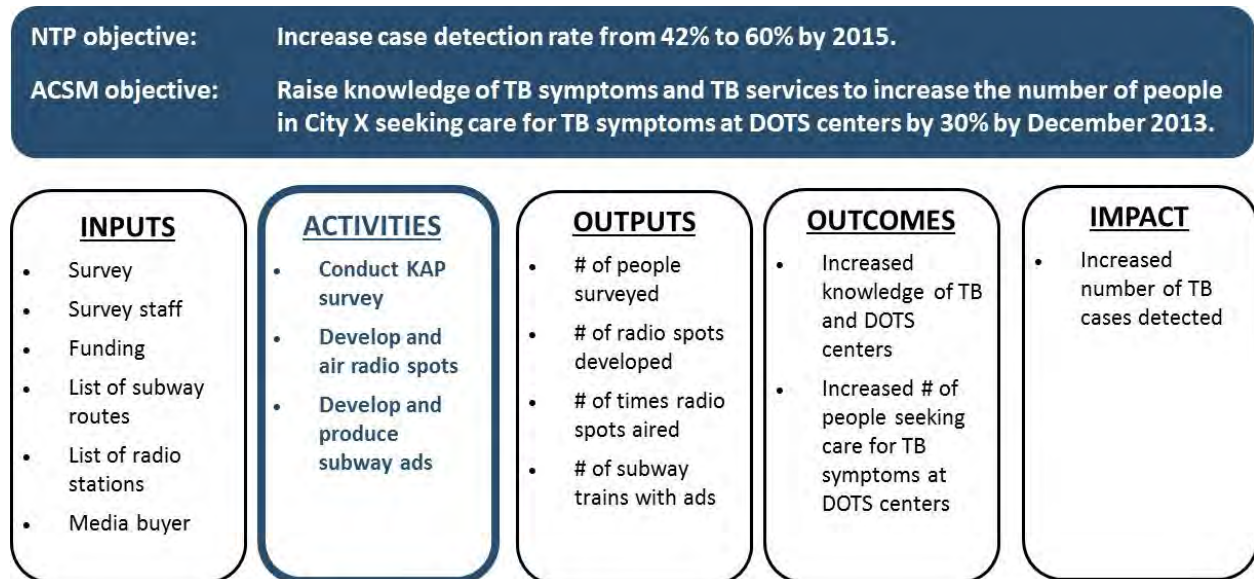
NTP objective: Increase case detection rate from 42% to 60% by 2015.

ACSM objective: Raise knowledge of TB symptoms and TB services to increase the number of people in City X seeking care for TB symptoms at DOTS centers by 30% by December 2013.

INPUTS
- Survey
- Survey staff
- Funding
- List of subway routes
- List of radio stations
- Media buyer

ACTIVITIES
- Conduct KAP survey
- Develop and air radio spots
- Develop and produce subway ads

OUTPUTS
- # of people surveyed
- # of radio spots developed
- # of times radio spots aired
- # of subway trains with ads

OUTCOMES
- Increased knowledge of TB and DOTS centers
- Increased # of people seeking care for TB symptoms at DOTS centers

IMPACT
- Increased number of TB cases detected